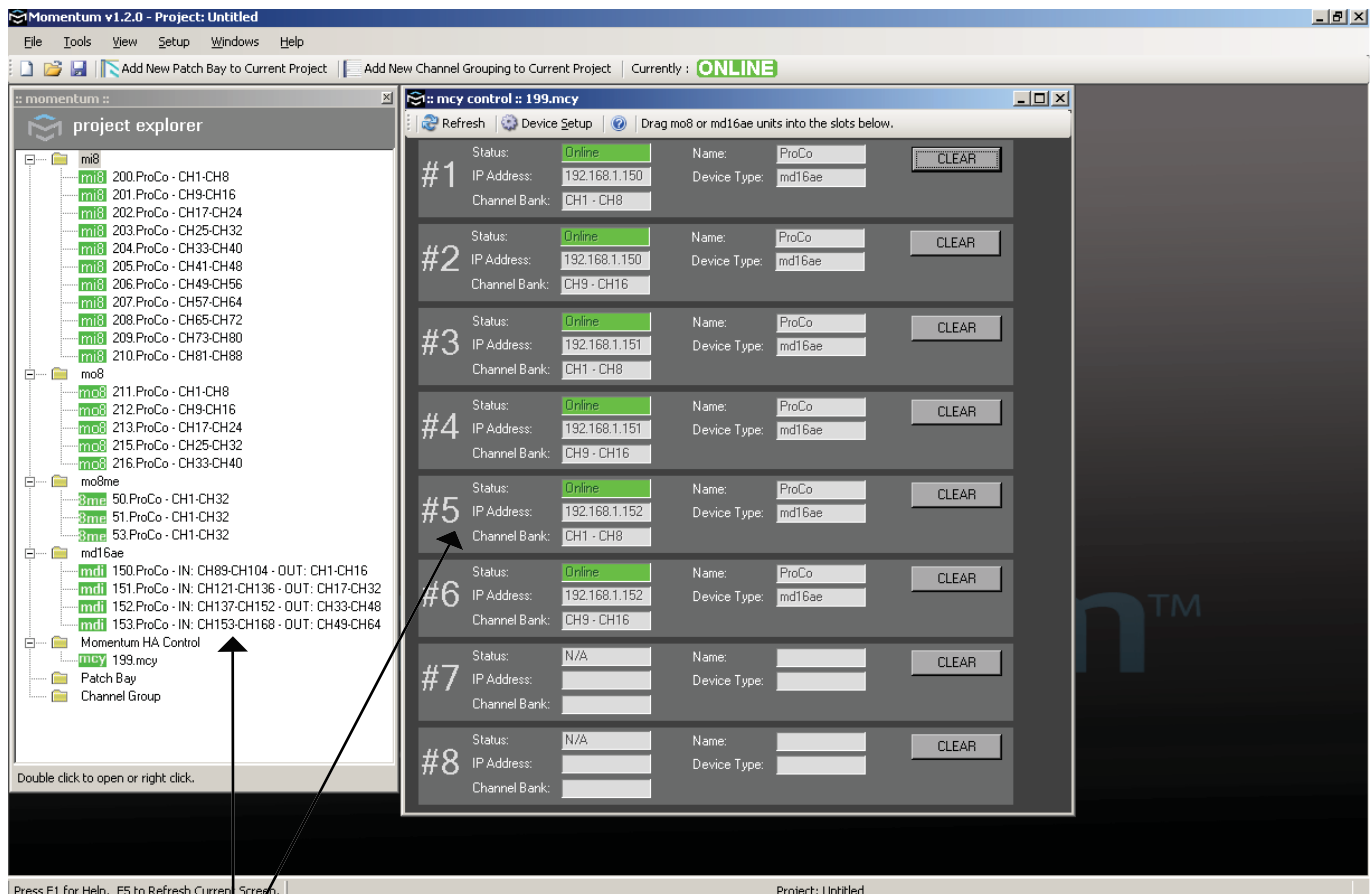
Momentum v1.2.0 - Project: Untitled

File Tools View Setup Windows Help

Add New Patch Bay to Current Project | Add New Channel Grouping to Current Project | Currently : ONLINE

:: momentum ::

project explorer

mi8
mi8 200.ProCo - CH1-CH8
mi8 201.ProCo - CH9-CH16
mi8 202.ProCo - CH17-CH24
mi8 203.ProCo - CH25-CH32
mi8 204.ProCo - CH33-CH40
mi8 205.ProCo - CH41-CH48
mi8 206.ProCo - CH49-CH56
mi8 207.ProCo - CH57-CH64
mi8 208.ProCo - CH65-CH72
mi8 209.ProCo - CH73-CH80
mi8 210.ProCo - CH81-CH88
mo8
mo8 211.ProCo - CH1-CH8
mo8 212.ProCo - CH9-CH16
mo8 213.ProCo - CH17-CH24
mo8 215.ProCo - CH25-CH32
mo8 216.ProCo - CH33-CH40
mo8me
8me 50.ProCo - CH1-CH32
8me 51.ProCo - CH1-CH32
8me 53.ProCo - CH1-CH32
md16ae
mdi 150.ProCo - IN: CH89-CH104 - OUT: CH1-CH16
mdi 151.ProCo - IN: CH121-CH136 - OUT: CH17-CH32
mdi 152.ProCo - IN: CH137-CH152 - OUT: CH33-CH48
mdi 153.ProCo - IN: CH153-CH168 - OUT: CH49-CH64
Momentum HA Control
mcy 199.mcy
Patch Bay
Channel Group

Double click to open or right click.

:: mcy control :: 199.mcy

Refresh | Device Setup | Drag mo8 or md16ae units into the slots below.

#1 Status: Online IP Address: 192.168.1.150 Channel Bank: CH1 - CH8 Name: ProCo Device Type: md16ae CLEAR

#2 Status: Online IP Address: 192.168.1.150 Channel Bank: CH9 - CH16 Name: ProCo Device Type: md16ae CLEAR

#3 Status: Online IP Address: 192.168.1.151 Channel Bank: CH1 - CH8 Name: ProCo Device Type: md16ae CLEAR

#4 Status: Online IP Address: 192.168.1.151 Channel Bank: CH9 - CH16 Name: ProCo Device Type: md16ae CLEAR

#5 Status: Online IP Address: 192.168.1.152 Channel Bank: CH1 - CH8 Name: ProCo Device Type: md16ae CLEAR

#6 Status: Online IP Address: 192.168.1.152 Channel Bank: CH9 - CH16 Name: ProCo Device Type: md16ae CLEAR

#7 Status: N/A IP Address: Channel Bank: Name: Device Type: CLEAR

#8 Status: N/A IP Address: Channel Bank: Name: Device Type: CLEAR

n™

Press F1 for Help. F5 to Refresh Current Screen. | Project: Untitled